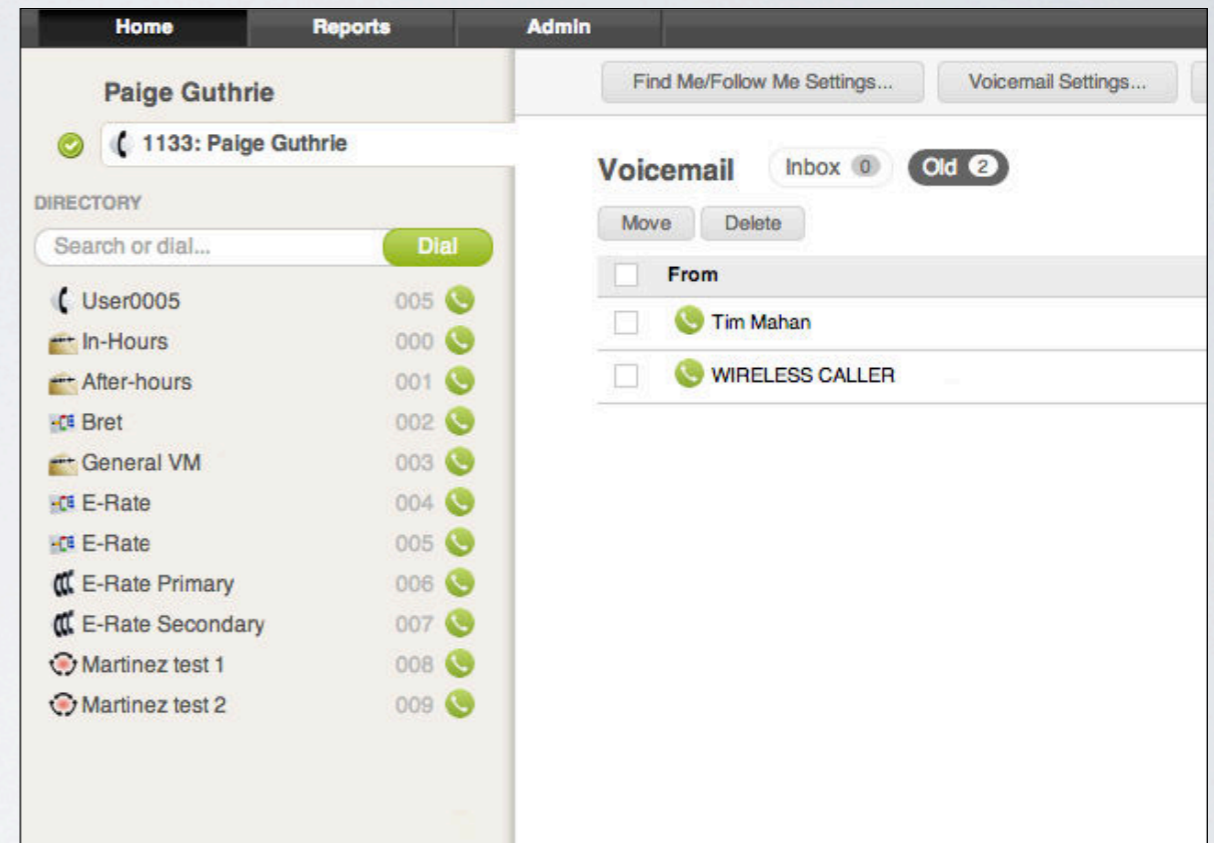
Home Reports Admin

Paige Guthrie

1133: Paige Guthrie

DIRECTORY

Search or dial... Dial

User0005 005
In-Hours 000
After-hours 001
Bret 002
General VM 003
E-Rate 004
E-Rate 005
E-Rate Primary 006
E-Rate Secondary 007
Martinez test 1 008
Martinez test 2 009

Find Me/Follow Me Settings... Voicemail Settings...

Voicemail Inbox 0 Old 2

Move Delete

| | From |
|---|---|
| | Tim Mahan |
| | WIRELESS CALLER |